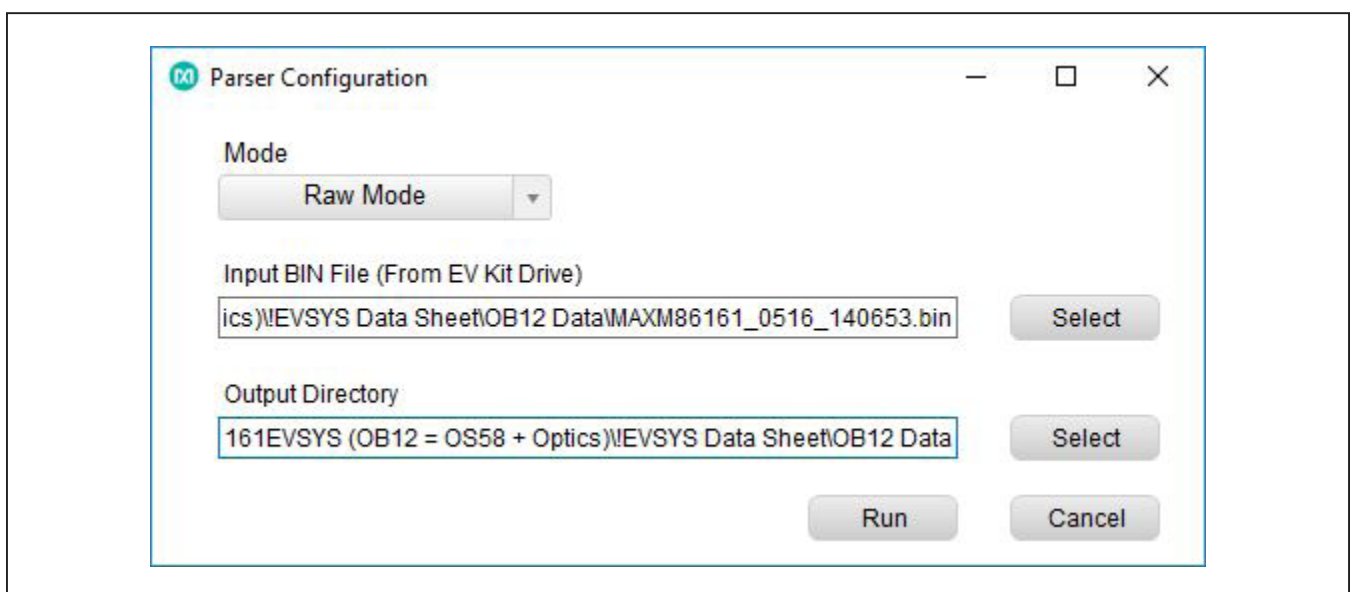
Parser Configuration

Mode

Raw Mode

Input BIN File (From EV Kit Drive)

ics)\!EVSYS Data Sheet\OB12 Data\MAXM86161_0516_140653.bin

Select

Output Directory

161EVSYS (OB12 = OS58 + Optics)\!EVSYS Data Sheet\OB12 Data

Select

Run

Cancel